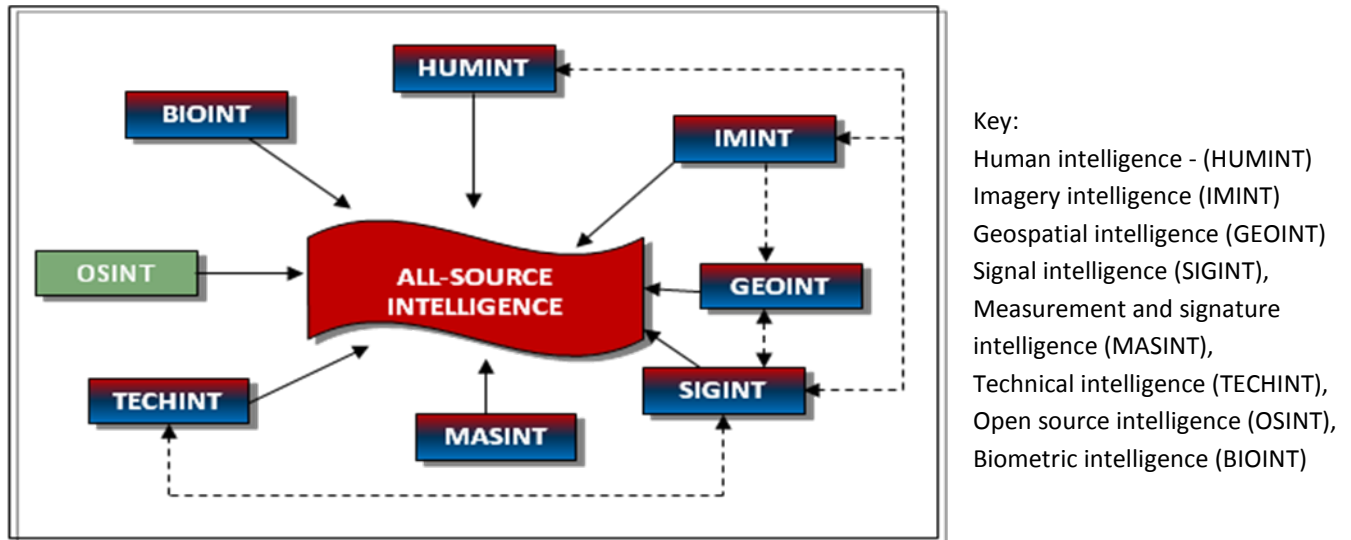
HUMINT

BIOINT

IMINT

OSINT

ALL-SOURCE INTELLIGENCE

GEOINT

TECHINT

SIGINT

MASINT

Key:
Human intelligence - (HUMINT)
Imagery intelligence (IMINT)
Geospatial intelligence (GEOINT)
Signal intelligence (SIGINT),
Measurement and signature intelligence (MASINT),
Technical intelligence (TECHINT),
Open source intelligence (OSINT),
Biometric intelligence (BIOINT)